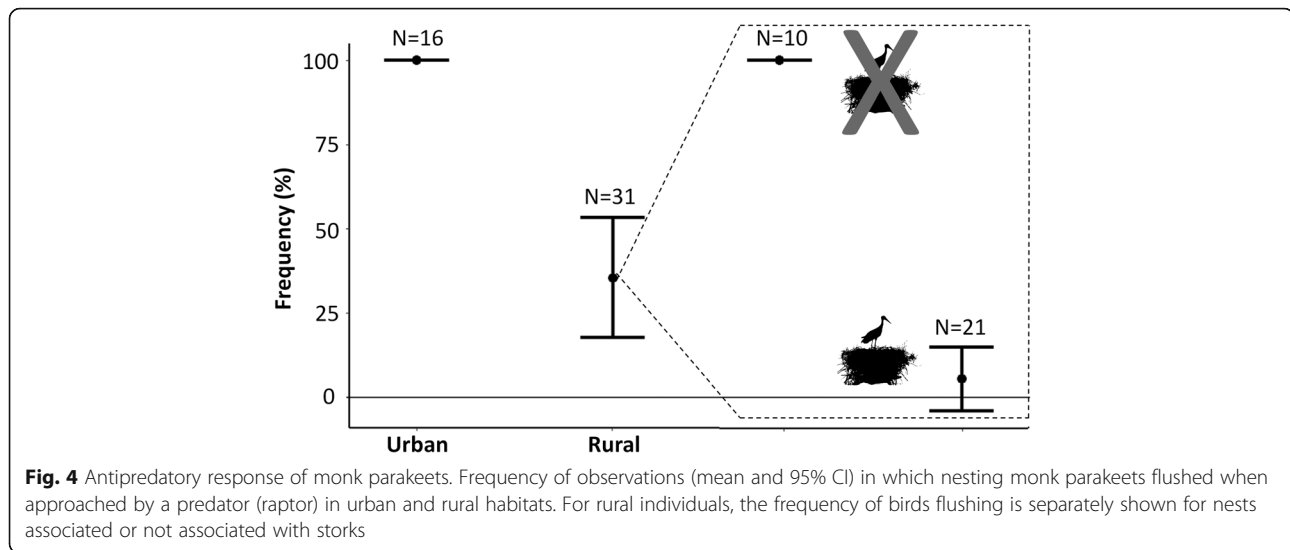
N=16

N=10

N=31

N=21

100

75

50

25

0

Frequency (%)

Urban

Rural

**Fig. 4** Antipredatory response of monk parakeets. Frequency of observations (mean and 95% CI) in which nesting monk parakeets flushed when approached by a predator (raptor) in urban and rural habitats. For rural individuals, the frequency of birds flushing is separately shown for nests associated or not associated with storks